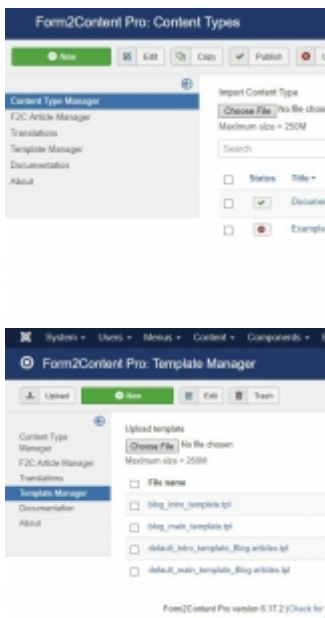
Form2Content Pro: Content Types

New | Edit | Copy | Publish

Content Type Manager
F2C Article Manager
Translations
Template Manager
Documentation
About

Import Content Type
Choose File No file chosen
Maximum size = 250M

Search

Status | Title
Documen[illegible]
Exampl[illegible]

System Users Menus Content Components

Form2Content Pro: Template Manager

Upload | New | Edit | Trash

Content Type Manager
F2C Article Manager
Translations
Template Manager
Documentation
About

Upload template
Choose File No file chosen
Maximum size = 250M

File name
blog_intro_template.tpl
blog_main_template.tpl
default_intro_template_Blog articles.tpl
default_main_template_Blog articles.tpl

Form2Content Pro version 6.17.2 | Check for